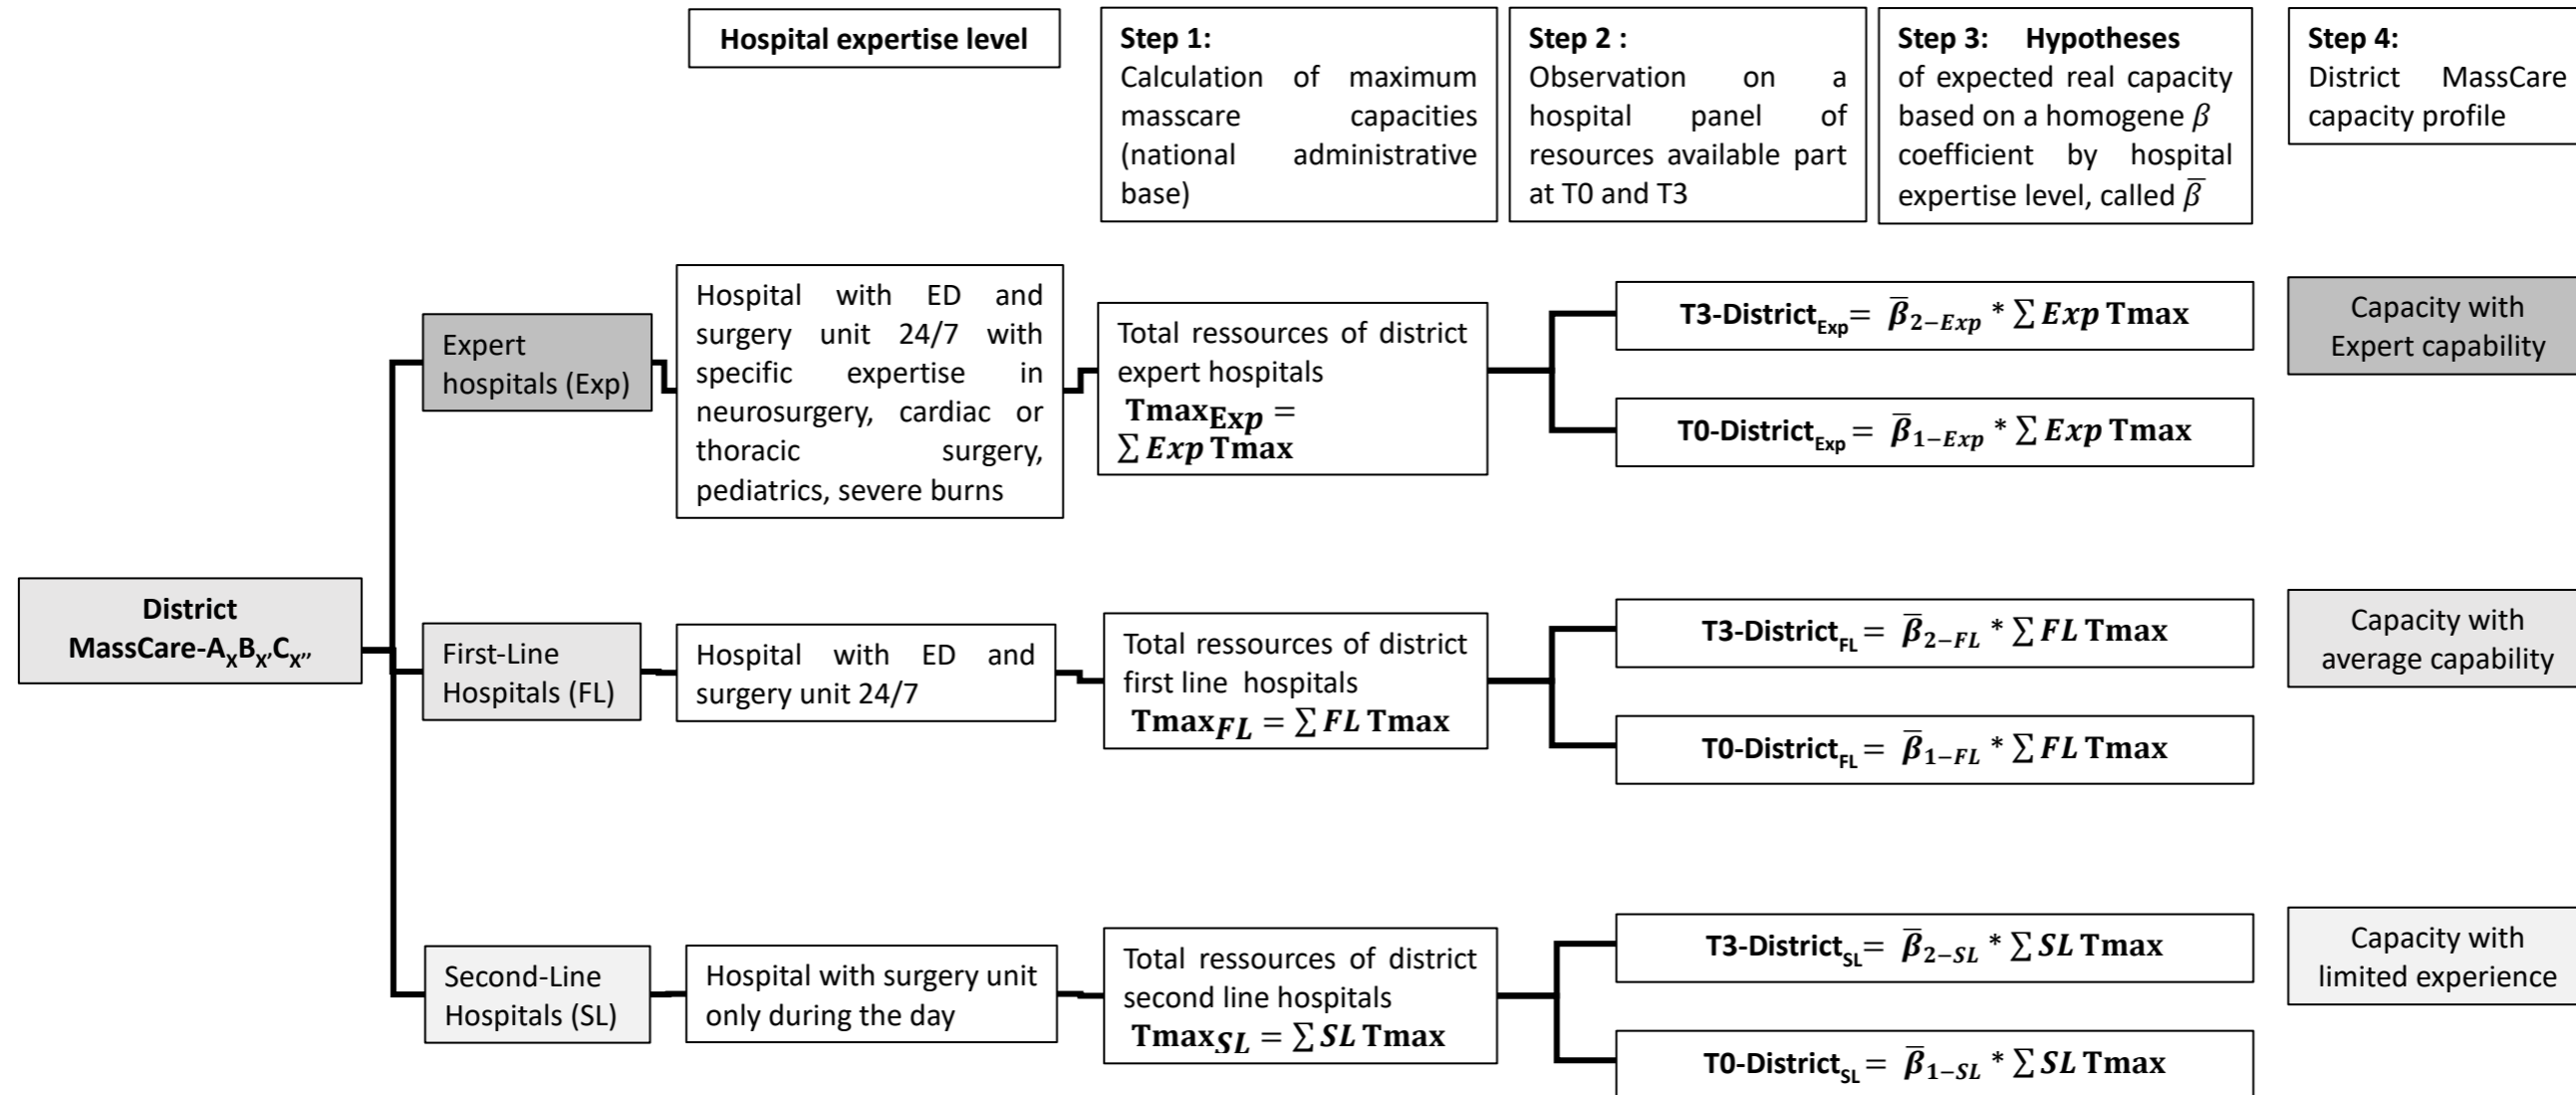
Hospital expertise level

Step 1: Calculation of maximum masscare capacities (national administrative base)

Step 2 : Observation on a hospital panel of resources available part at T0 and T3

Step 3: Hypotheses of expected real capacity based on a homogene $\beta$ coefficient by hospital expertise level, called $\overline{\beta}$

Step 4: District MassCare capacity profile

District MassCare-$A_X B_{X'} C_{X''}$

Expert hospitals (Exp)

Hospital with ED and surgery unit 24/7 with specific expertise in neurosurgery, cardiac or thoracic surgery, pediatrics, severe burns

Total ressources of district expert hospitals $\mathbf{Tmax_{Exp}} = \sum \boldsymbol{Exp}\, \mathbf{Tmax}$

T3-District$_{Exp}$= $\overline{\boldsymbol{\beta}}_{2-Exp} * \sum \boldsymbol{Exp}\, \mathbf{Tmax}$

T0-District$_{Exp}$ = $\overline{\boldsymbol{\beta}}_{1-Exp} * \sum \boldsymbol{Exp}\, \mathbf{Tmax}$

Capacity with Expert capability

First-Line Hospitals (FL)

Hospital with ED and surgery unit 24/7

Total ressources of district first line hospitals $\mathbf{Tmax}_{FL} = \sum \boldsymbol{FL}\, \mathbf{Tmax}$

T3-District$_{FL}$ = $\overline{\boldsymbol{\beta}}_{2-FL} * \sum \boldsymbol{FL}\, \mathbf{Tmax}$

T0-District$_{FL}$ = $\overline{\boldsymbol{\beta}}_{1-FL} * \sum \boldsymbol{FL}\, \mathbf{Tmax}$

Capacity with average capability

Second-Line Hospitals (SL)

Hospital with surgery unit only during the day

Total ressources of district second line hospitals $\mathbf{Tmax}_{SL} = \sum \boldsymbol{SL}\, \mathbf{Tmax}$

T3-District$_{SL}$= $\overline{\boldsymbol{\beta}}_{2-SL} * \sum \boldsymbol{SL}\, \mathbf{Tmax}$

T0-District$_{SL}$ = $\overline{\boldsymbol{\beta}}_{1-SL} * \sum \boldsymbol{SL}\, \mathbf{Tmax}$

Capacity with limited experience